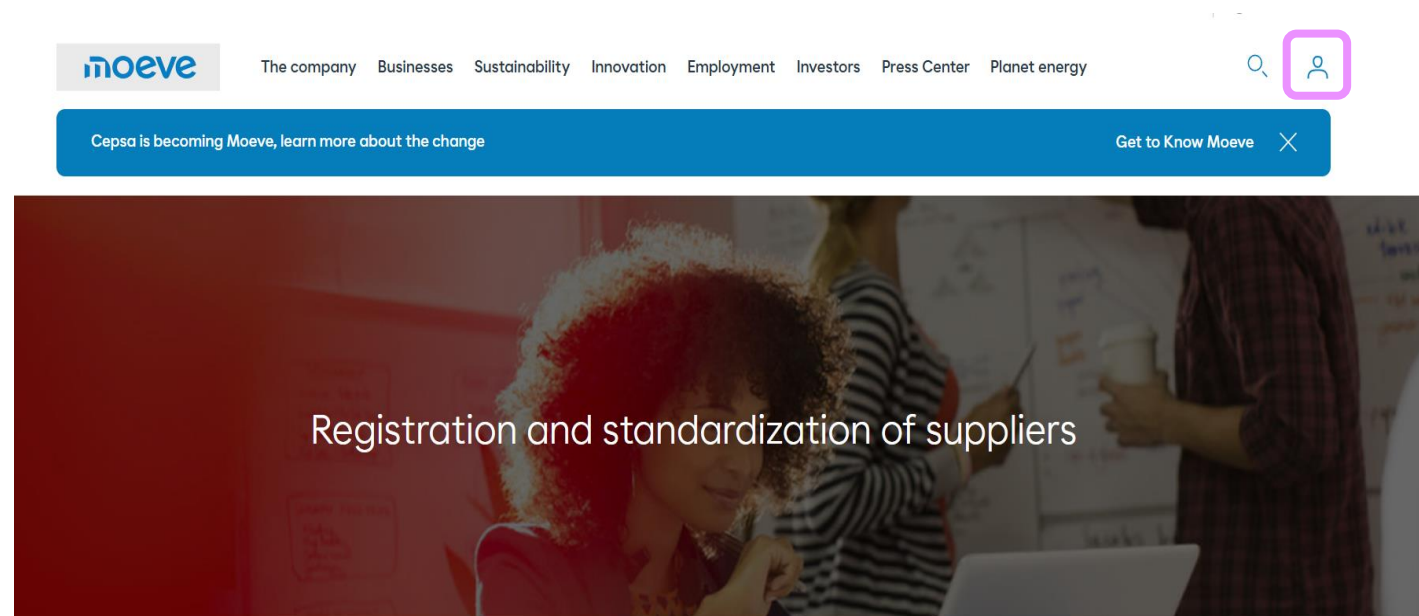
moeve

The company Businesses Sustainability Innovation Employment Investors Press Center Planet energy

Cepsa is becoming Moeve, learn more about the change

Get to Know Moeve

Registration and standardization of suppliers